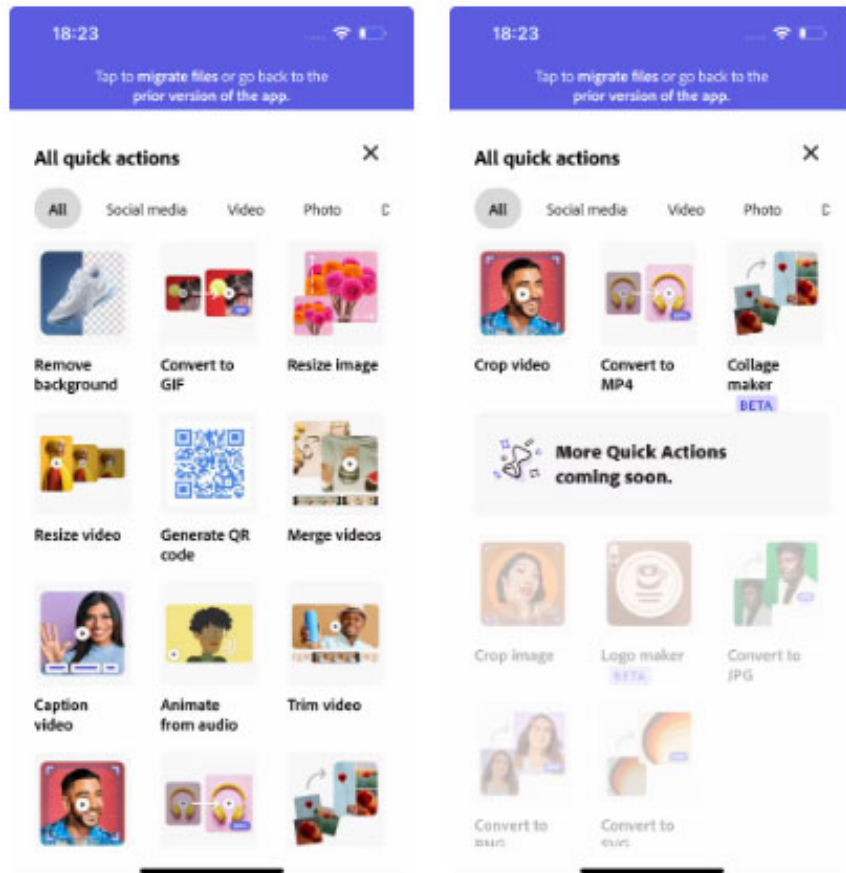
18:23

Tap to migrate files or go back to the prior version of the app.

All quick actions

×

All Social media Video Photo C

Remove background

Convert to GIF

Resize image

Resize video

Generate QR code

Merge videos

Caption video

Animate from audio

Trim video

18:23

Tap to migrate files or go back to the prior version of the app.

All quick actions

×

All Social media Video Photo C

Crop video

Convert to MP4

Collage maker BETA

More Quick Actions coming soon.

Crop image

Logo maker BETA

Convert to JPG

Convert to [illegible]

Convert to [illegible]